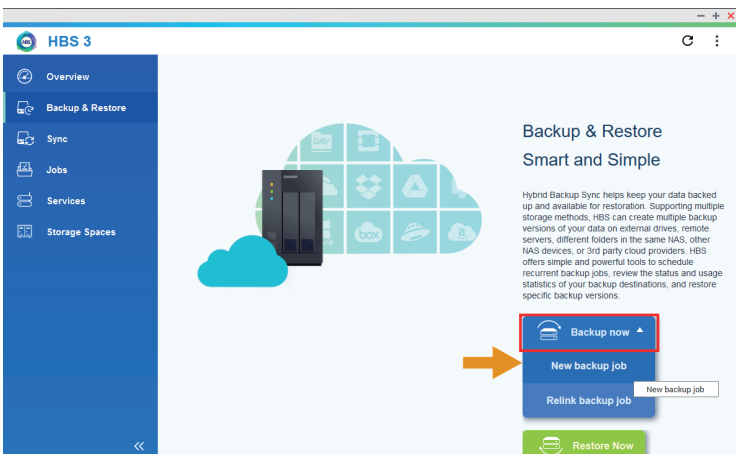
HBS 3

Overview
Backup & Restore
Sync
Jobs
Services
Storage Spaces

«

DAV
box

Backup & Restore
Smart and Simple

Hybrid Backup Sync helps keep your data backed up and available for restoration. Supporting multiple storage methods, HBS can create multiple backup versions of your data on external drives, remote servers, different folders in the same NAS, other NAS devices, or 3rd party cloud providers. HBS offers simple and powerful tools to schedule recurrent backup jobs, review the status and usage statistics of your backup destinations, and restore specific backup versions.

Backup now

New backup job

New backup job

Relink backup job

Restore Now